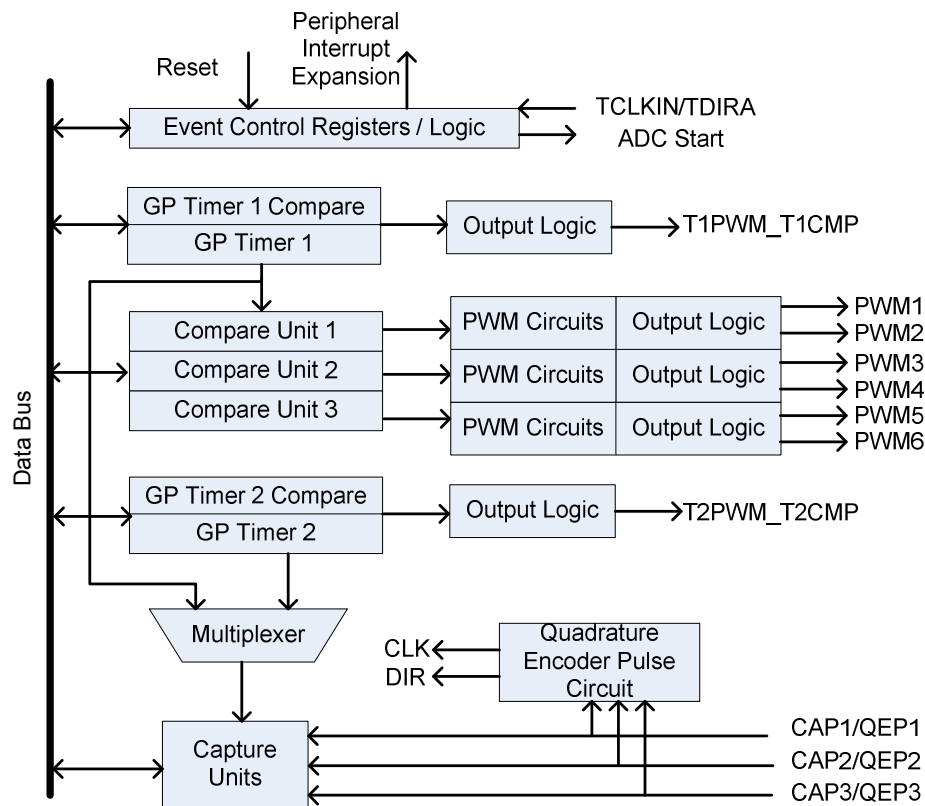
Peripheral Interrupt Expansion

Reset

Event Control Registers / Logic

TCLKIN/TDIRA

ADC Start

GP Timer 1 Compare

GP Timer 1

Output Logic

T1PWM_T1CMP

Data Bus

Compare Unit 1

Compare Unit 2

Compare Unit 3

PWM Circuits

Output Logic

PWM Circuits

Output Logic

PWM Circuits

Output Logic

PWM1

PWM2

PWM3

PWM4

PWM5

PWM6

GP Timer 2 Compare

GP Timer 2

Output Logic

T2PWM_T2CMP

Multiplexer

CLK

DIR

Quadrature Encoder Pulse Circuit

Capture Units

CAP1/QEP1

CAP2/QEP2

CAP3/QEP3